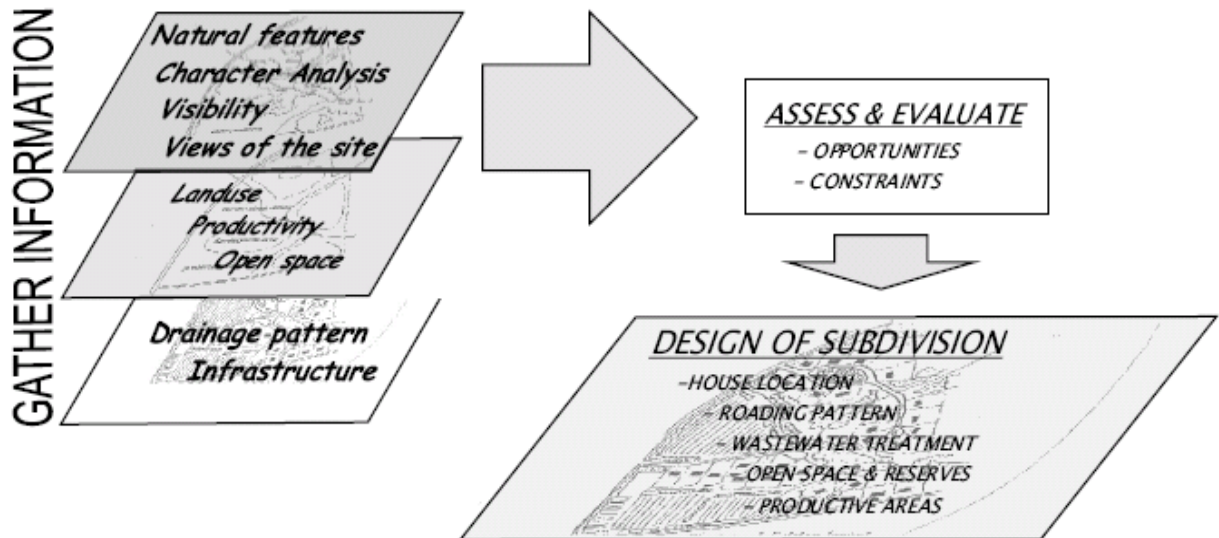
GATHER INFORMATION

Natural features
Character Analysis
Visibility
Views of the site

Landuse
Productivity
Open space

Drainage pattern
Infrastructure

ASSESS & EVALUATE
- OPPORTUNITIES
- CONSTRAINTS

DESIGN OF SUBDIVISION
-HOUSE LOCATION
- ROADING PATTERN
- WASTEWATER TREATMENT
-OPEN SPACE & RESERVES
- PRODUCTIVE AREAS